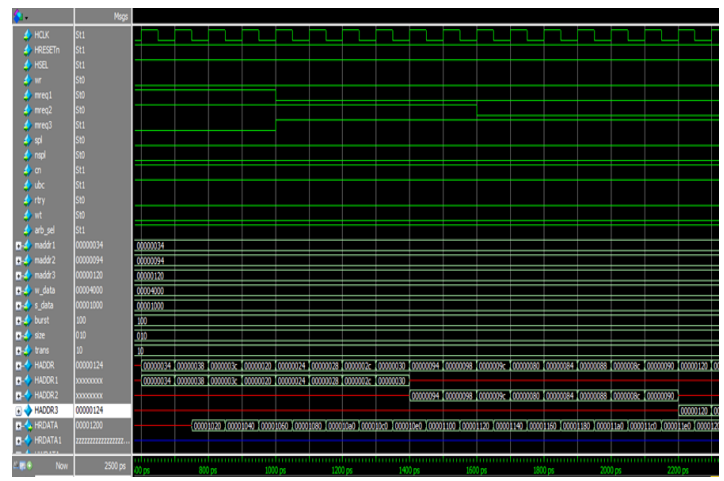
Msgs

| | |
|---|---|
| HCLK | St1 |
| HRESETn | St1 |
| HSEL | St1 |
| wr | St0 |
| mreq1 | St0 |
| mreq2 | St0 |
| mreq3 | St1 |
| spl | St0 |
| nspl | St0 |
| cn | St1 |
| ubc | St1 |
| rtry | St0 |
| wt | St0 |
| arb_sel | St1 |
| maddr1 | 00000034 |
| maddr2 | 00000094 |
| maddr3 | 00000120 |
| w_data | 00004000 |
| s_data | 00001000 |
| burst | 100 |
| size | 010 |
| trans | 10 |
| HADDR | 00000124 |
| HADDR1 | xxxxxxxx |
| HADDR2 | xxxxxxxx |
| HADDR3 | 00000124 |
| HRDATA | 00001200 |
| HRDATA1 | zzzzzzzzzzzzzzzz... |

00000034
00000094
00000120
00004000
00001000
100
010
10

00000034 00000038 0000003c 00000020 00000024 00000028 0000002c 00000030 00000094 00000098 0000009c 00000080 00000084 00000088 0000008c 00000090 00000120

00000034 00000038 0000003c 00000020 00000024 00000028 0000002c 00000030

00000094 00000098 0000009c 00000080 00000084 00000088 0000008c 00000090

00000120

00001020 00001040 00001060 00001080 000010a0 000010c0 000010e0 00001100 00001120 00001140 00001160 00001180 000011a0 000011c0 000011e0 00001200

Now 2500 ps

600 ps 800 ps 1000 ps 1200 ps 1400 ps 1600 ps 1800 ps 2000 ps 2200 ps